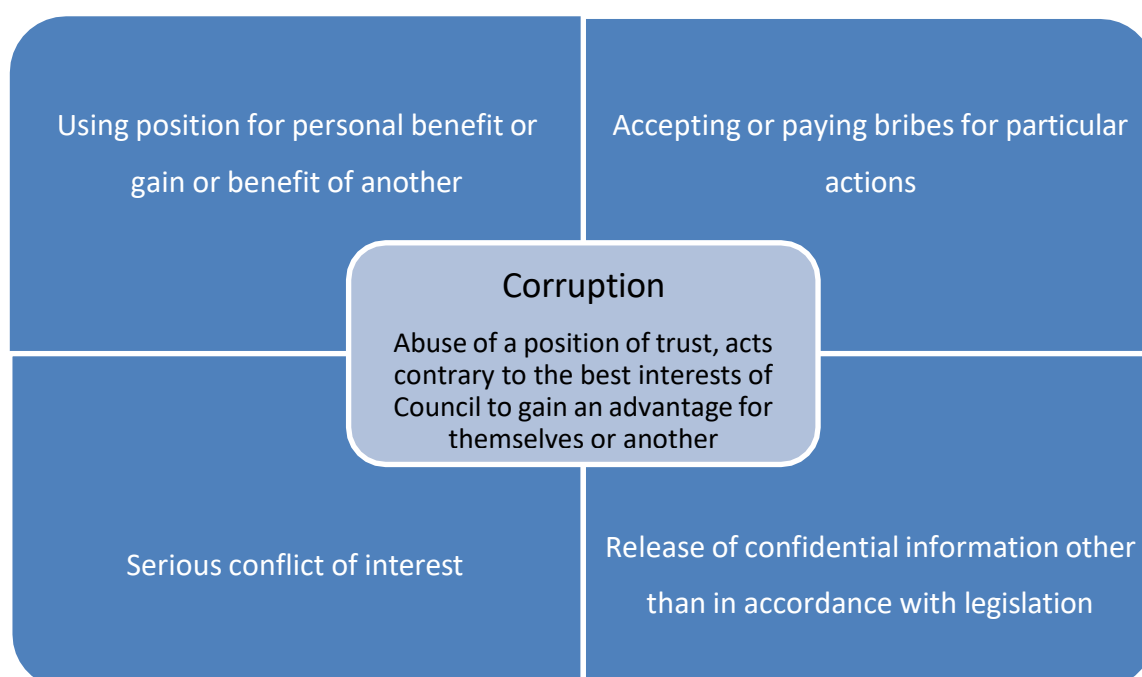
Using position for personal benefit or gain or benefit of another

Accepting or paying bribes for particular actions

Corruption

Abuse of a position of trust, acts contrary to the best interests of Council to gain an advantage for themselves or another

Serious conflict of interest

Release of confidential information other than in accordance with legislation